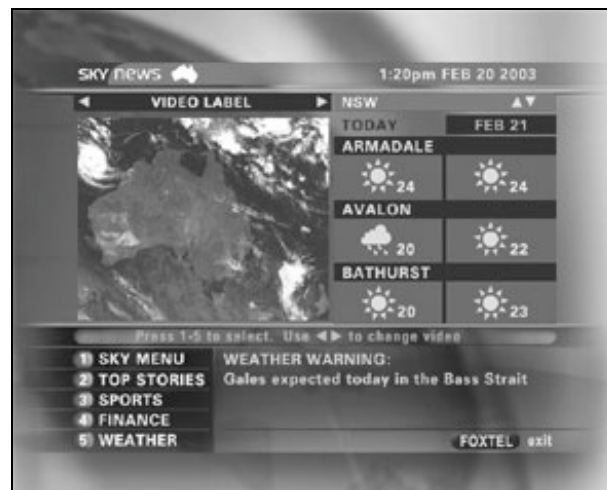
sky news

1:20pm FEB 20 2003

◄ VIDEO LABEL ►

NSW ▲▼

| TODAY | FEB 21 |
|---|---|
| ARMADALE | |
| 24 | 24 |
| AVALON | |
| 20 | 22 |
| BATHURST | |
| 20 | 23 |

Press 1-5 to select. Use ◄► to change video

1 SKY MENU
2 TOP STORIES
3 SPORTS
4 FINANCE
5 WEATHER

WEATHER WARNING:
Gales expected today in the Bass Strait

FOXTEL exit